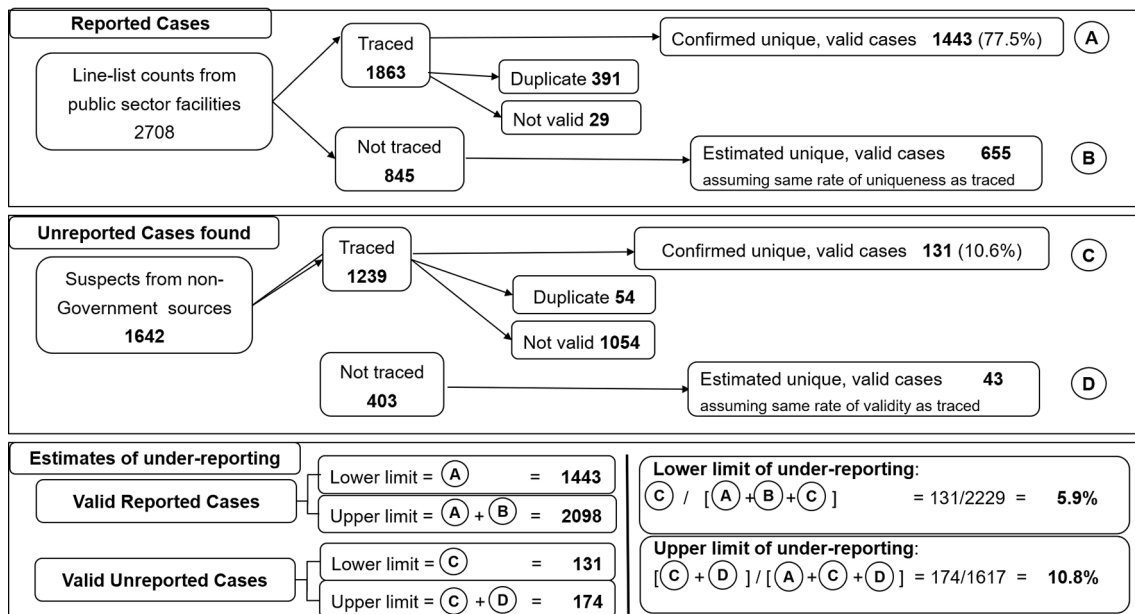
**Reported Cases**

Line-list counts from public sector facilities 2708

Traced **1863**

Confirmed unique, valid cases **1443** (77.5%) A

Duplicate **391**

Not valid **29**

Not traced **845**

Estimated unique, valid cases **655** assuming same rate of uniqueness as traced B

**Unreported Cases found**

Suspects from non-Government sources **1642**

Traced **1239**

Confirmed unique, valid cases **131** (10.6%) C

Duplicate **54**

Not valid **1054**

Not traced **403**

Estimated unique, valid cases **43** assuming same rate of validity as traced D

**Estimates of under-reporting**

**Valid Reported Cases**

Lower limit = A = **1443**

Upper limit = A + B = **2098**

**Valid Unreported Cases**

Lower limit = C = **131**

Upper limit = C + D = **174**

**Lower limit of under-reporting**:

C / [ A + B + C ] = 131/2229 = **5.9%**

**Upper limit of under-reporting**:

[ C + D ] / [ A + C + D ] = 174/1617 = **10.8%**